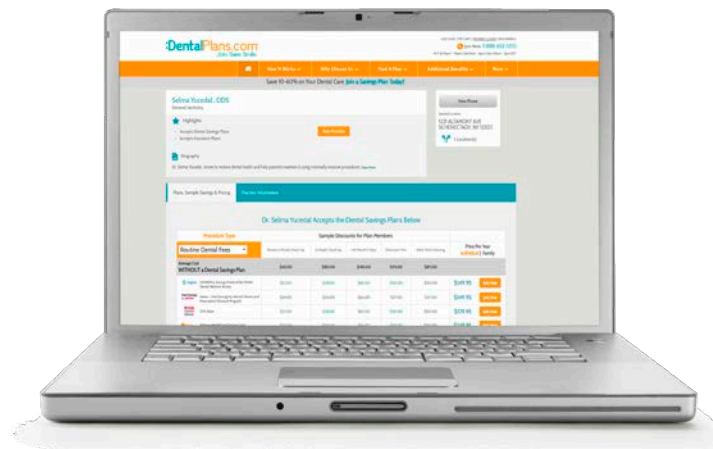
DentalPlans.com
...Join. Save. Smile.

Join Now: 1-888-632-5353

How It Works | Why Choose Us | Find A Plan | Additional Benefits | More

Save 10-60% on Your Dental Care. Join a Savings Plan Today!

Selma Yucedal , DDS
General dentistry

Highlights

Accepts Dental Savings Plans
Accepts Discount Plans

Biography

View Phone

1 ALTAMONT AVE
SCHENECTADY, NY 12303

Plans, Sample Savings & Pricing | Practice Information

Dr. Selma Yucedal Accepts the Dental Savings Plans Below

Procedure Type
Routine Dental Fees
Sample Discounts for Plan Members
Average Cost WITHOUT a Dental Savings Plan

$149.95
$149.95
$149.95
$149.95